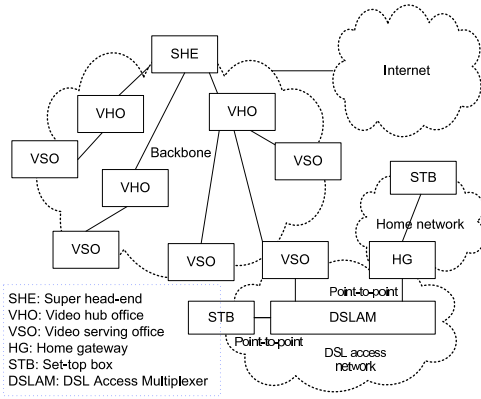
SHE

Internet

VHO

VHO

VSO

VSO

Backbone

VHO

STB

Home network

VSO

VSO

VSO

HG

Point-to-point

STB

DSLAM

Point-to-point

DSL access network

SHE: Super head-end
VHO: Video hub office
VSO: Video serving office
HG: Home gateway
STB: Set-top box
DSLAM: DSL Access Multiplexer